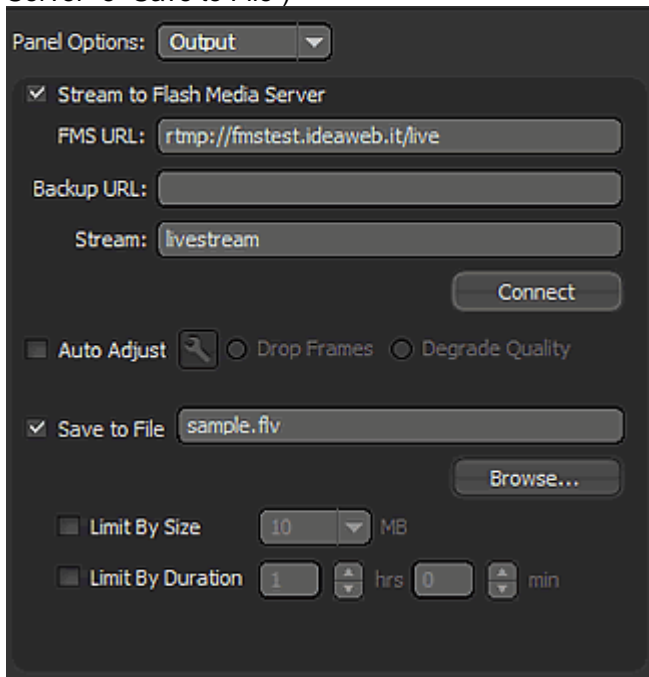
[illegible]

Panel Options: Output

Stream to Flash Media Server

FMS URL: rtmp://fmstest.ideaweb.it/live

Backup URL:

Stream: livestream

Connect

Auto Adjust Drop Frames Degrade Quality

Save to File sample.flv

Browse...

Limit By Size 10 MB

Limit By Duration 1 hrs 0 min